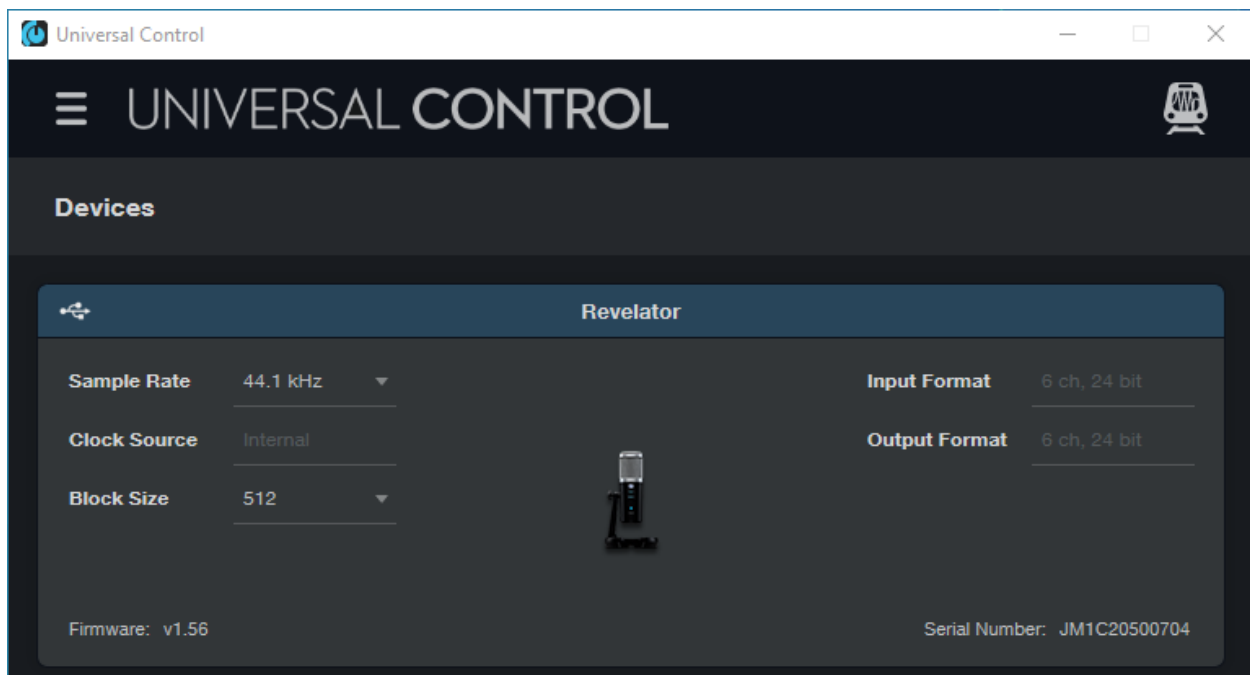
Universal Control

UNIVERSAL CONTROL

Devices

Revelator

Sample Rate 44.1 kHz

Clock Source Internal

Block Size 512

Input Format 6 ch, 24 bit

Output Format 6 ch, 24 bit

Firmware: v1.56

Serial Number: JM1C20500704